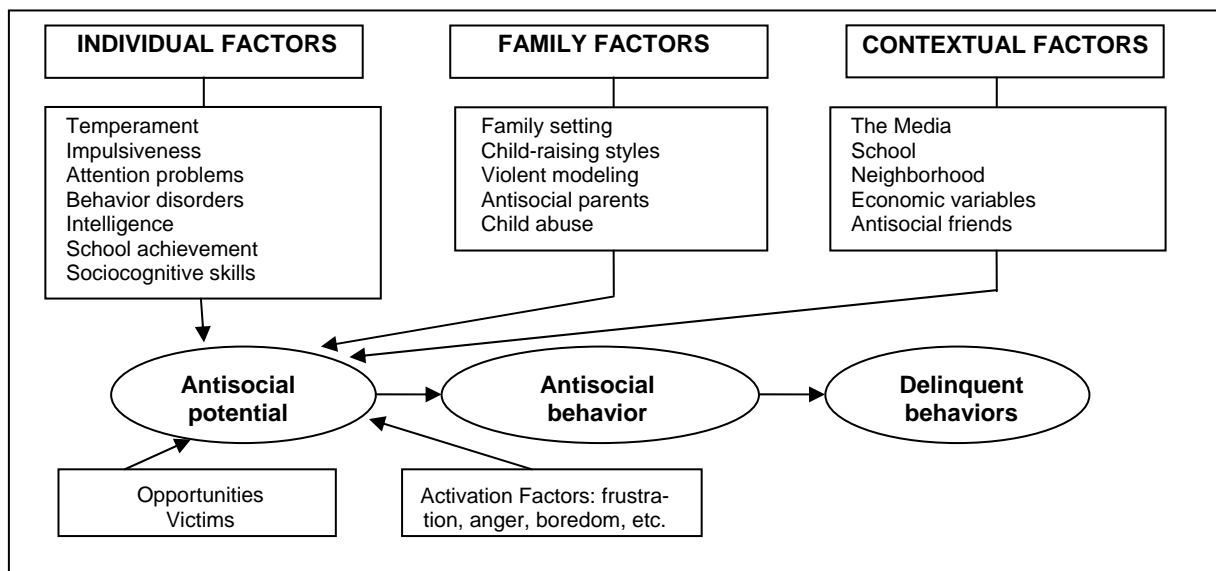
INDIVIDUAL FACTORS

Temperament
Impulsiveness
Attention problems
Behavior disorders
Intelligence
School achievement
Sociocognitive skills

FAMILY FACTORS

Family setting
Child-raising styles
Violent modeling
Antisocial parents
Child abuse

CONTEXTUAL FACTORS

The Media
School
Neighborhood
Economic variables
Antisocial friends

Antisocial potential

Antisocial behavior

Delinquent behaviors

Opportunities
Victims

Activation Factors: frustration, anger, boredom, etc.